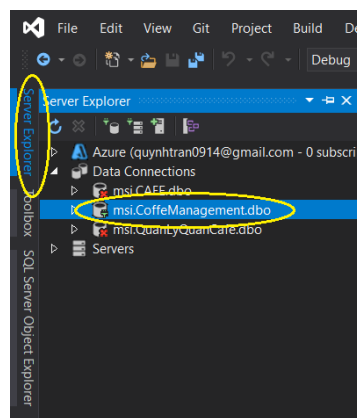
File Edit View Git Project Build De

Debug

Server Explorer

Server Explorer

Toolbox

SQL Server Object Explorer

Azure (quynhtran0914@gmail.com - 0 subscri

Data Connections

msi.CAFE.dbo

msi.CoffeManagement.dbo

msi.QuanLyQuanCafe.dbo

Servers